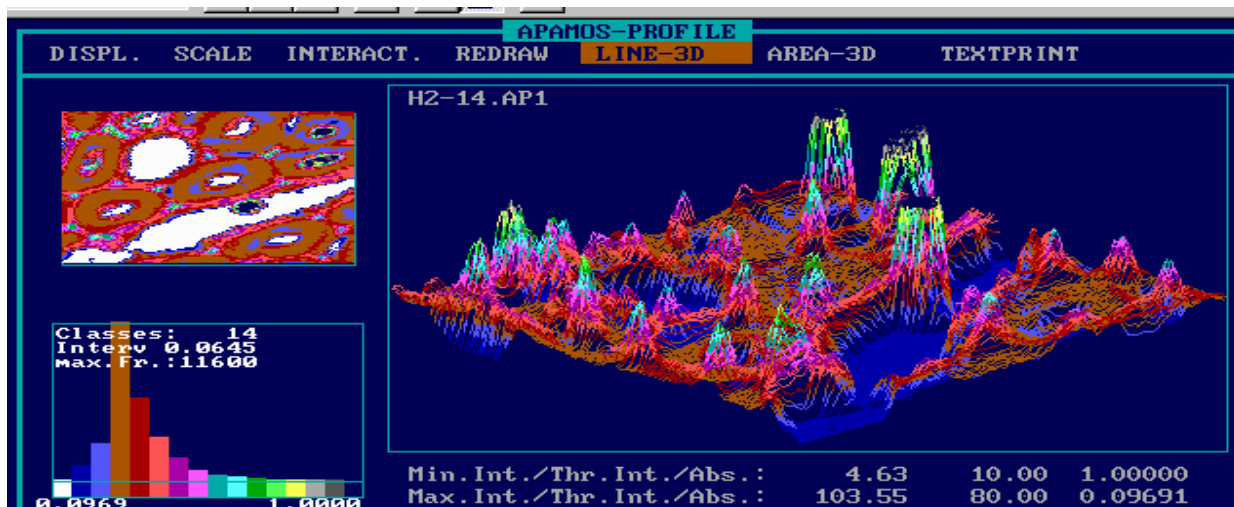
APAMOS-PROFILE

DISPL. SCALE INTERACT. REDRAW LINE-3D AREA-3D TEXTPRINT

H2-14.AP1

Classes: 14
Interv 0.0645
max.Fr.:11600

0.0969 1.0000

Min.Int./Thr.Int./Abs.: 4.63 10.00 1.00000
Max.Int./Thr.Int./Abs.: 103.55 80.00 0.09691